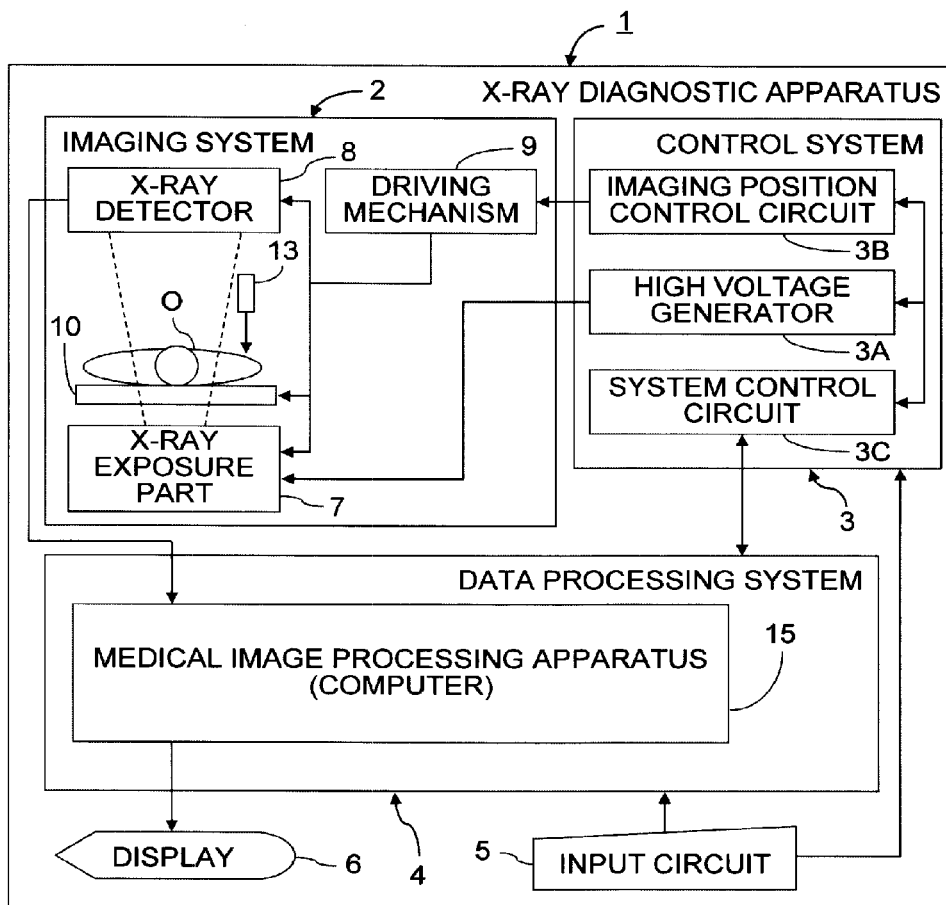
1

X-RAY DIAGNOSTIC APPARATUS

2

IMAGING SYSTEM

8

X-RAY DETECTOR

9

DRIVING MECHANISM

13

O

10

X-RAY EXPOSURE PART

7

CONTROL SYSTEM

IMAGING POSITION CONTROL CIRCUIT

3B

HIGH VOLTAGE GENERATOR

3A

SYSTEM CONTROL CIRCUIT

3C

3

DATA PROCESSING SYSTEM

MEDICAL IMAGE PROCESSING APPARATUS (COMPUTER)

15

DISPLAY

6

4

5

INPUT CIRCUIT